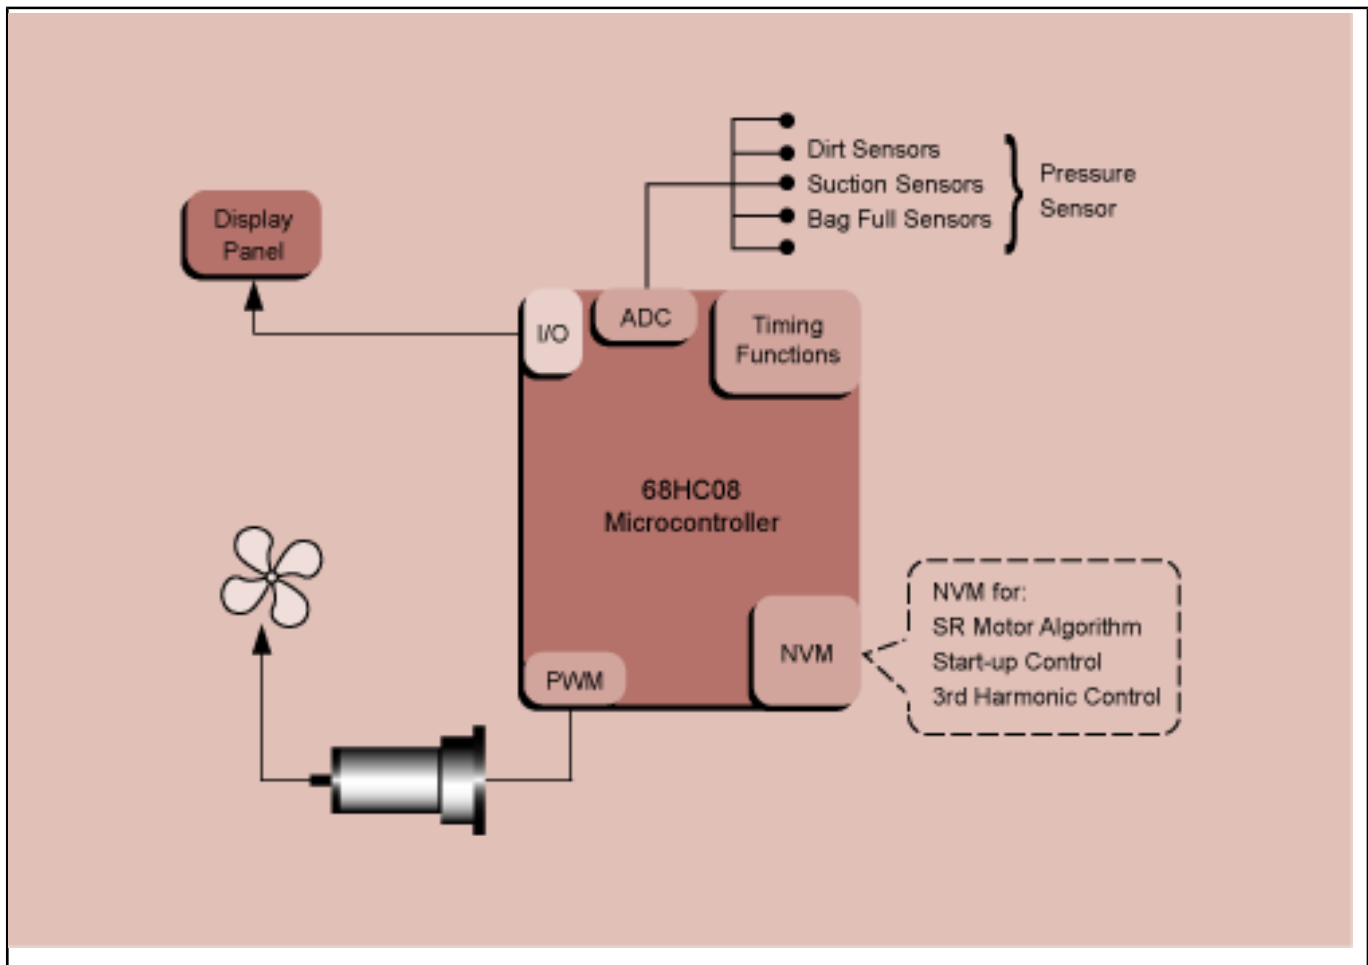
Dirt Sensors
Suction Sensors
Bag Full Sensors

Pressure Sensor

Display Panel

I/O

ADC

Timing Functions

68HC08 Microcontroller

NVM for:
SR Motor Algorithm
Start-up Control
3rd Harmonic Control

NVM

PWM